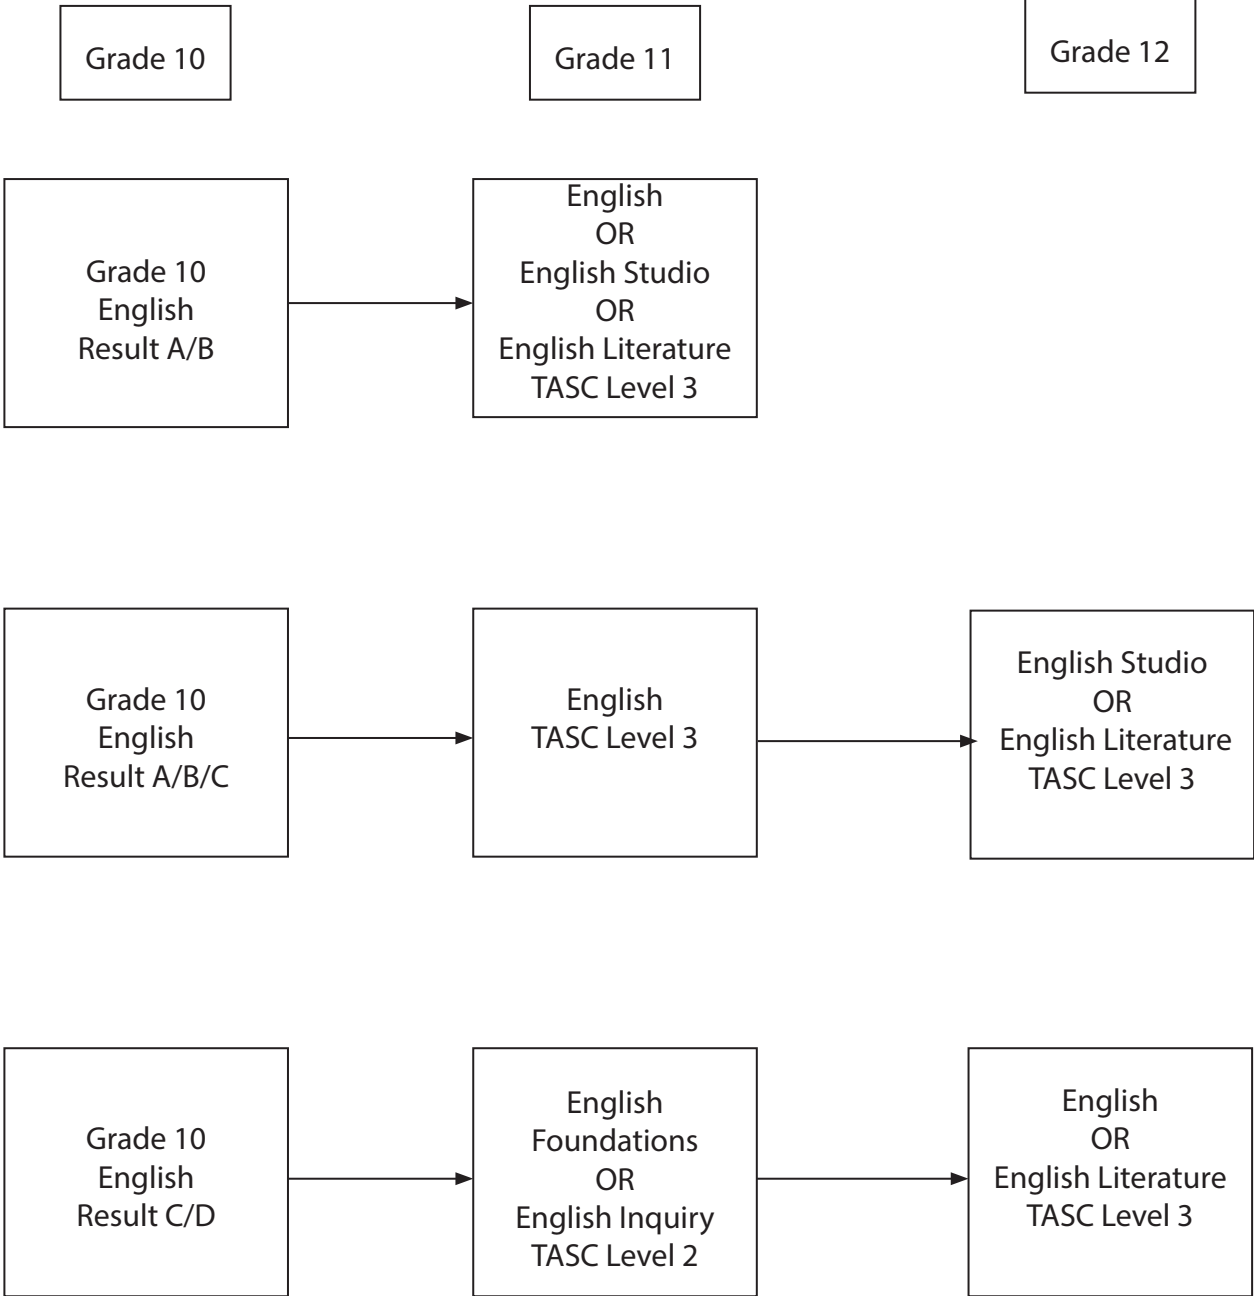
Grade 10

Grade 11

Grade 12

Grade 10
English
Result A/B

English
OR
English Studio
OR
English Literature
TASC Level 3

Grade 10
English
Result A/B/C

English
TASC Level 3

English Studio
OR
English Literature
TASC Level 3

Grade 10
English
Result C/D

English
Foundations
OR
English Inquiry
TASC Level 2

English
OR
English Literature
TASC Level 3